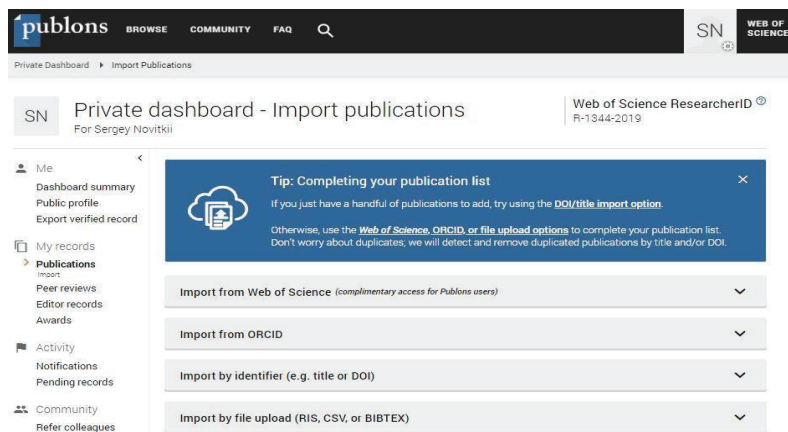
publons BROWSE COMMUNITY FAQ

SN WEB OF SCIENCE

Private Dashboard ▸ Import Publications

SN Private dashboard - Import publications
For Sergey Novitkii

Web of Science ResearcherID
R-1344-2019

Me
Dashboard summary
Public profile
Export verified record

My records
Publications
Import
Peer reviews
Editor records
Awards

Activity
Notifications
Pending records

Community
Refer colleagues

Tip: Completing your publication list
If you just have a handful of publications to add, try using the DOI/title import option.

Otherwise, use the Web of Science, ORCID, or file upload options to complete your publication list. Don't worry about duplicates; we will detect and remove duplicated publications by title and/or DOI.

Import from Web of Science (complimentary access for Publons users)

Import from ORCID

Import by identifier (e.g. title or DOI)

Import by file upload (RIS, CSV, or BIBTEX)